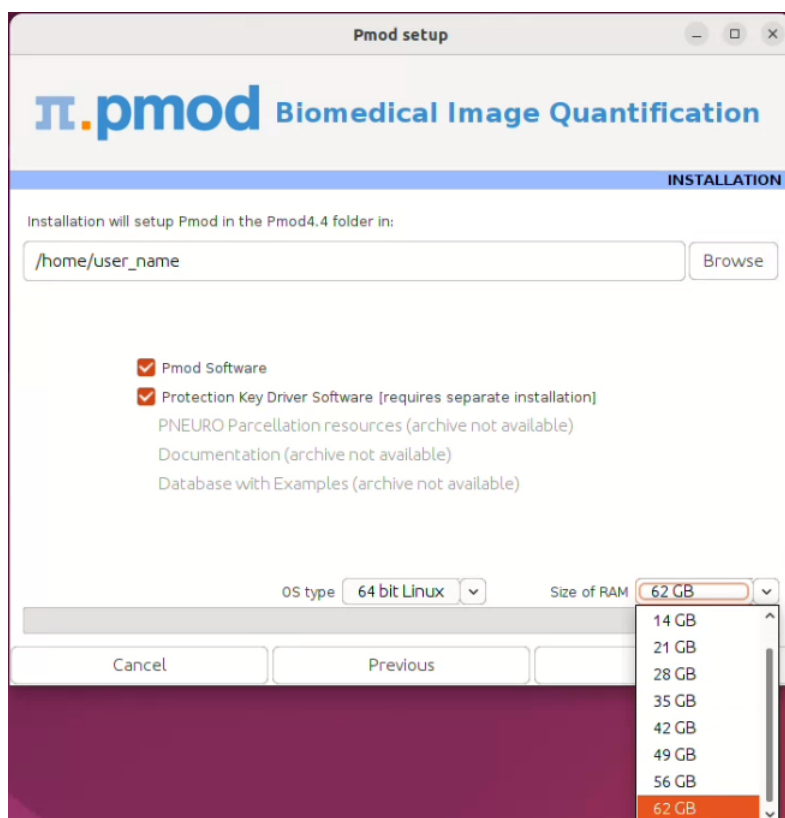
Pmod setup

π.pmod Biomedical Image Quantification

INSTALLATION

Installation will setup Pmod in the Pmod4.4 folder in:

/home/user_name

Browse

Pmod Software

Protection Key Driver Software [requires separate installation]

PNEURO Parcellation resources (archive not available)

Documentation (archive not available)

Database with Examples (archive not available)

OS type 64 bit Linux

Size of RAM 62 GB

14 GB
21 GB
28 GB
35 GB
42 GB
49 GB
56 GB
62 GB

Cancel

Previous